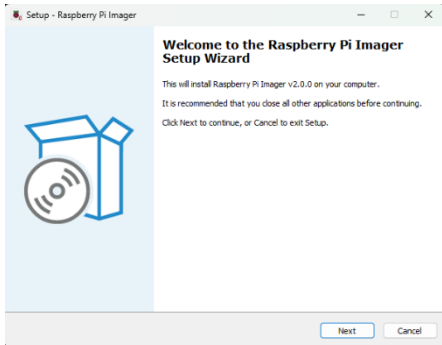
Setup - Raspberry Pi Imager

Welcome to the Raspberry Pi Imager Setup Wizard

This will install Raspberry Pi Imager v2.0.0 on your computer.

It is recommended that you close all other applications before continuing.

Click Next to continue, or Cancel to exit Setup.

Next

Cancel